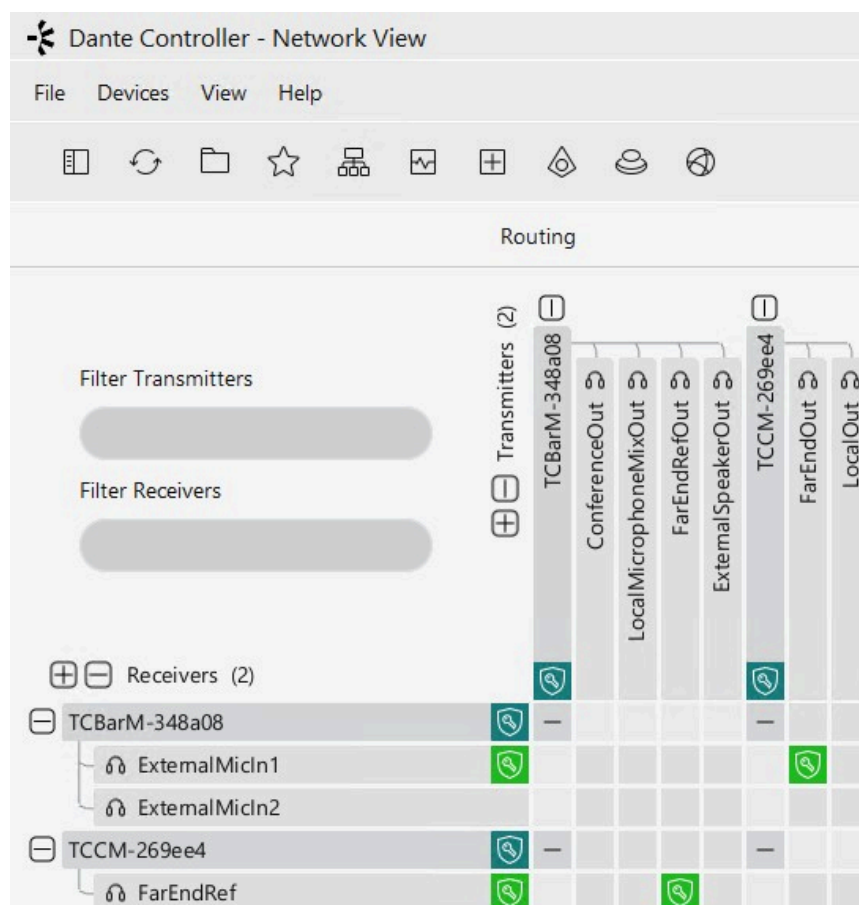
Dante Controller - Network View

File Devices View Help

Routing

Filter Transmitters

Filter Receivers

Transmitters (2)

TCBarM-348a08

ConferenceOut

LocalMicrophoneMixOut

FarEndRefOut

ExternalSpeakerOut

TCCM-269ee4

FarEndOut

LocalOut

Receivers (2)

TCBarM-348a08

ExternalMicIn1

ExternalMicIn2

TCCM-269ee4

FarEndRef